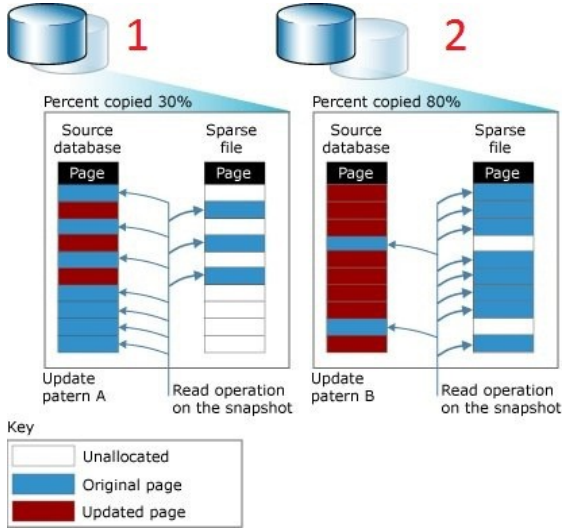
1

2

Percent copied 30%

Source database

Page

Sparse file

Page

Update patern A

Read operation on the snapshot

Percent copied 80%

Source database

Page

Sparse file

Page

Update patern B

Read operation on the snapshot

Key

Unallocated

Original page

Updated page